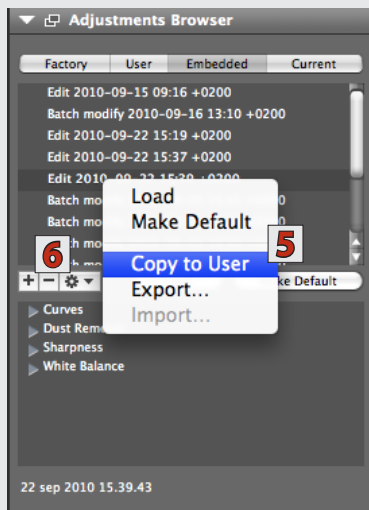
Adjustments Browser

Factory | User | Embedded | Current

Edit 2010-09-15 09:16 +0200
Batch modify 2010-09-16 13:10 +0200
Edit 2010-09-22 15:19 +0200
Edit 2010-09-22 15:37 +0200
Edit 2010-09-22 15:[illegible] +0200
Batch mo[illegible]0
Batch mo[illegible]0
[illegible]
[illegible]

Load
Make Default
Copy to User
Export...
Import...

5
6

+ − 

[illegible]ke Default

Curves
Dust Remo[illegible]
Sharpness
White Balance

22 sep 2010 15.39.43